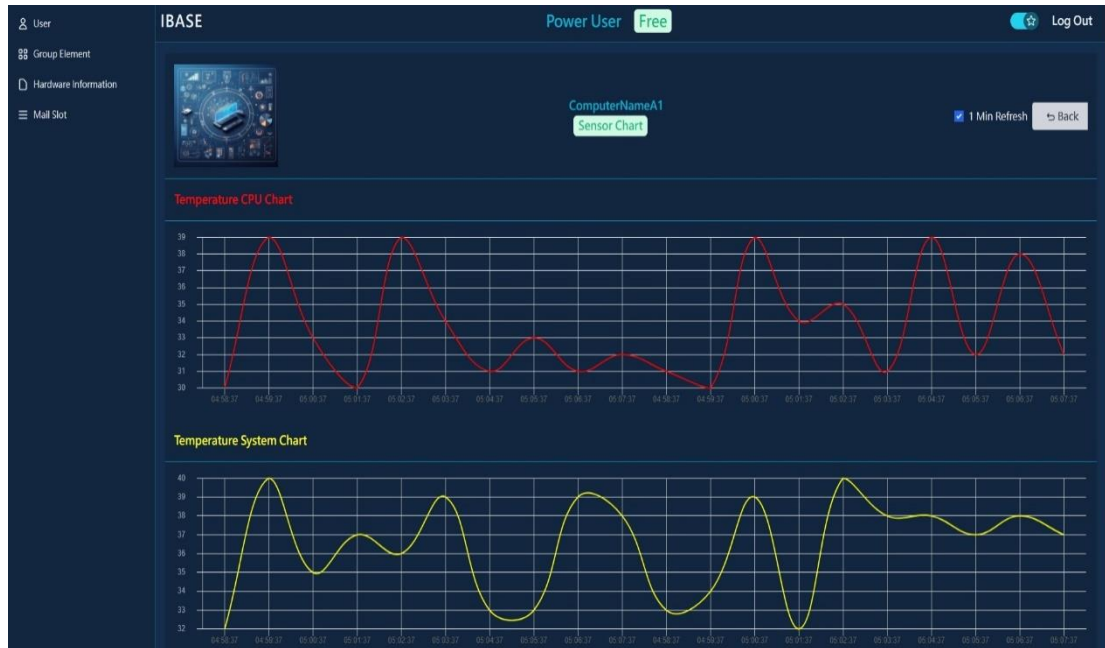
User
Group Element
Hardware Information
Mail Slot

IBASE

Power User Free

Log Out

ComputerNameA1
Sensor Chart

1 Min Refresh
Back

Temperature CPU Chart

39
38
37
36
35
34
33
32
31
30

04:58:37 04:59:37 05:00:37 05:01:37 05:02:37 05:03:37 05:04:37 05:05:37 05:06:37 05:07:37 04:58:37 04:59:37 05:00:37 05:01:37 05:02:37 05:03:37 05:04:37 05:05:37 05:06:37 05:07:37

Temperature System Chart

40
39
38
37
36
35
34
33
32

04:58:37 04:59:37 05:00:37 05:01:37 05:02:37 05:03:37 05:04:37 05:05:37 05:06:37 05:07:37 04:58:37 04:59:37 05:00:37 05:01:37 05:02:37 05:03:37 05:04:37 05:05:37 05:06:37 05:07:37